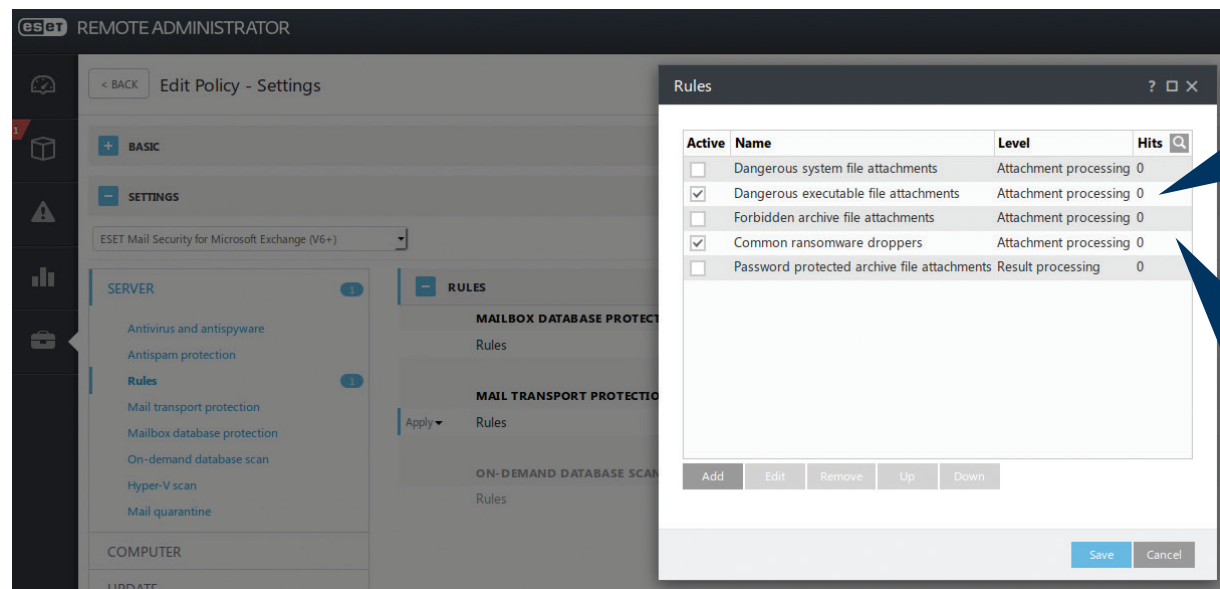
eset REMOTE ADMINISTRATOR

1

< BACK Edit Policy - Settings

+ BASIC

– SETTINGS

ESET Mail Security for Microsoft Exchange (V6+)

SERVER 1

Antivirus and antispyware
Antispam protection
Rules 1
Mail transport protection
Mailbox database protection
On-demand database scan
Hyper-V scan
Mail quarantine

COMPUTER

UPDATE

– RULES

MAILBOX DATABASE PROTECT
Rules

MAIL TRANSPORT PROTECTIO
Apply Rules

ON-DEMAND DATABASE SCAN
Rules

Rules ? □ ✕

| Active | Name | Level | Hits |
|---|---|---|---|
| ☐ | Dangerous system file attachments | Attachment processing | 0 |
| ☑ | Dangerous executable file attachments | Attachment processing | 0 |
| ☐ | Forbidden archive file attachments | Attachment processing | 0 |
| ☑ | Common ransomware droppers | Attachment processing | 0 |
| ☐ | Password protected archive file attachments | Result processing | 0 |

Add Edit Remove Up Down

Save Cancel